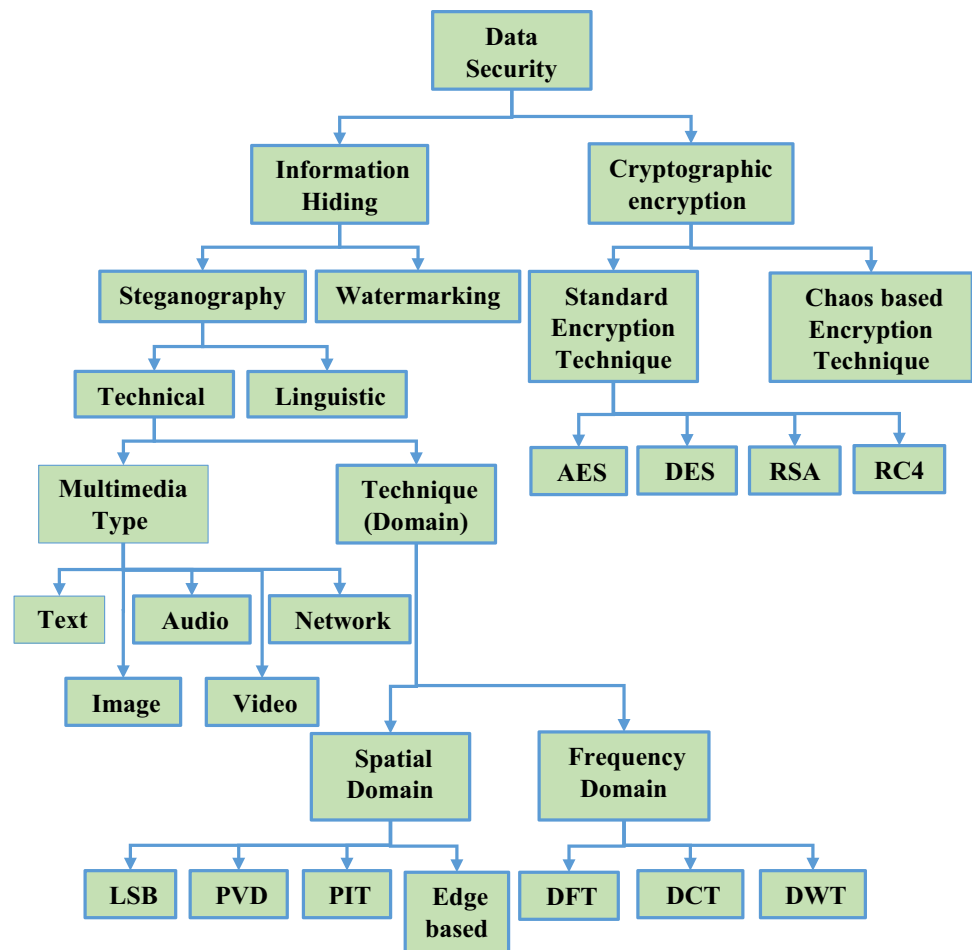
Data Security

Information Hiding

Cryptographic encryption

Steganography

Watermarking

Standard Encryption Technique

Chaos based Encryption Technique

Technical

Linguistic

AES

DES

RSA

RC4

Multimedia Type

Technique (Domain)

Text

Audio

Network

Image

Video

Spatial Domain

Frequency Domain

LSB

PVD

PIT

Edge based

DFT

DCT

DWT